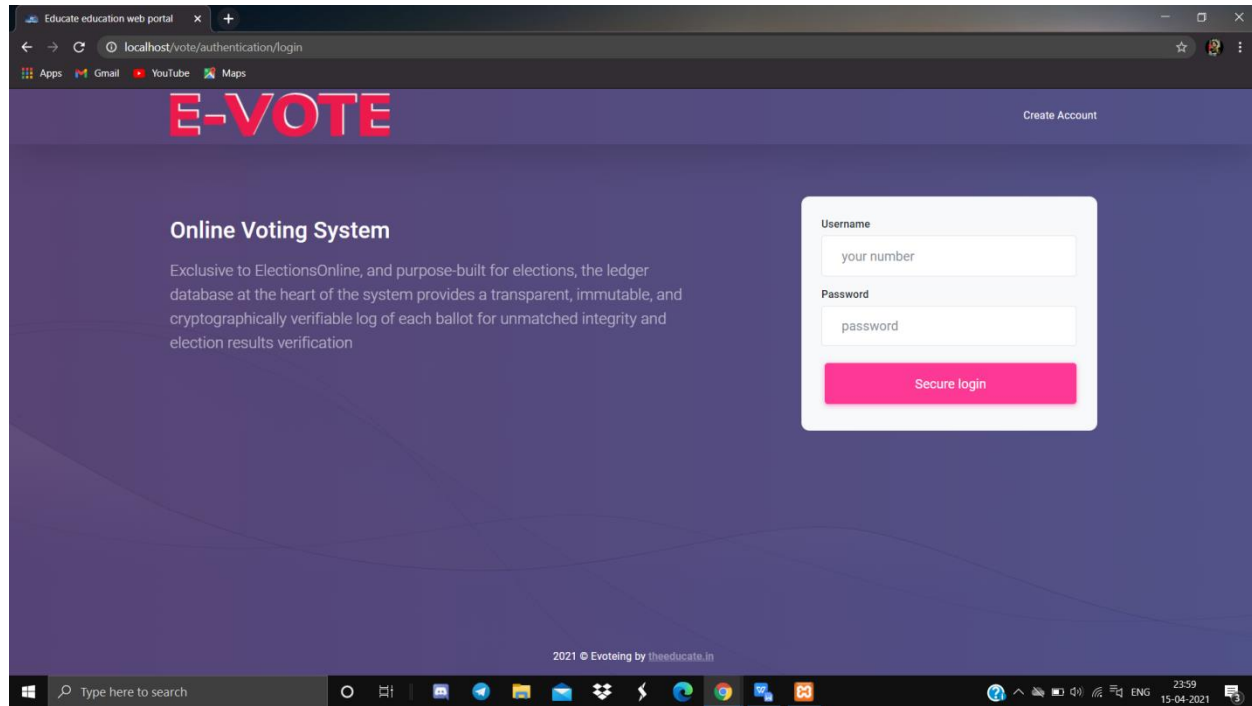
Educate education web portal ×
localhost/vote/authentication/login
Apps Gmail YouTube Maps

E-VOTE
Create Account

Online Voting System
Exclusive to ElectionsOnline, and purpose-built for elections, the ledger database at the heart of the system provides a transparent, immutable, and cryptographically verifiable log of each ballot for unmatched integrity and election results verification

Username
your number
Password
password
Secure login

2021 © Evoteing by theeducate.in

Type here to search
ENG 23:59 15-04-2021
3